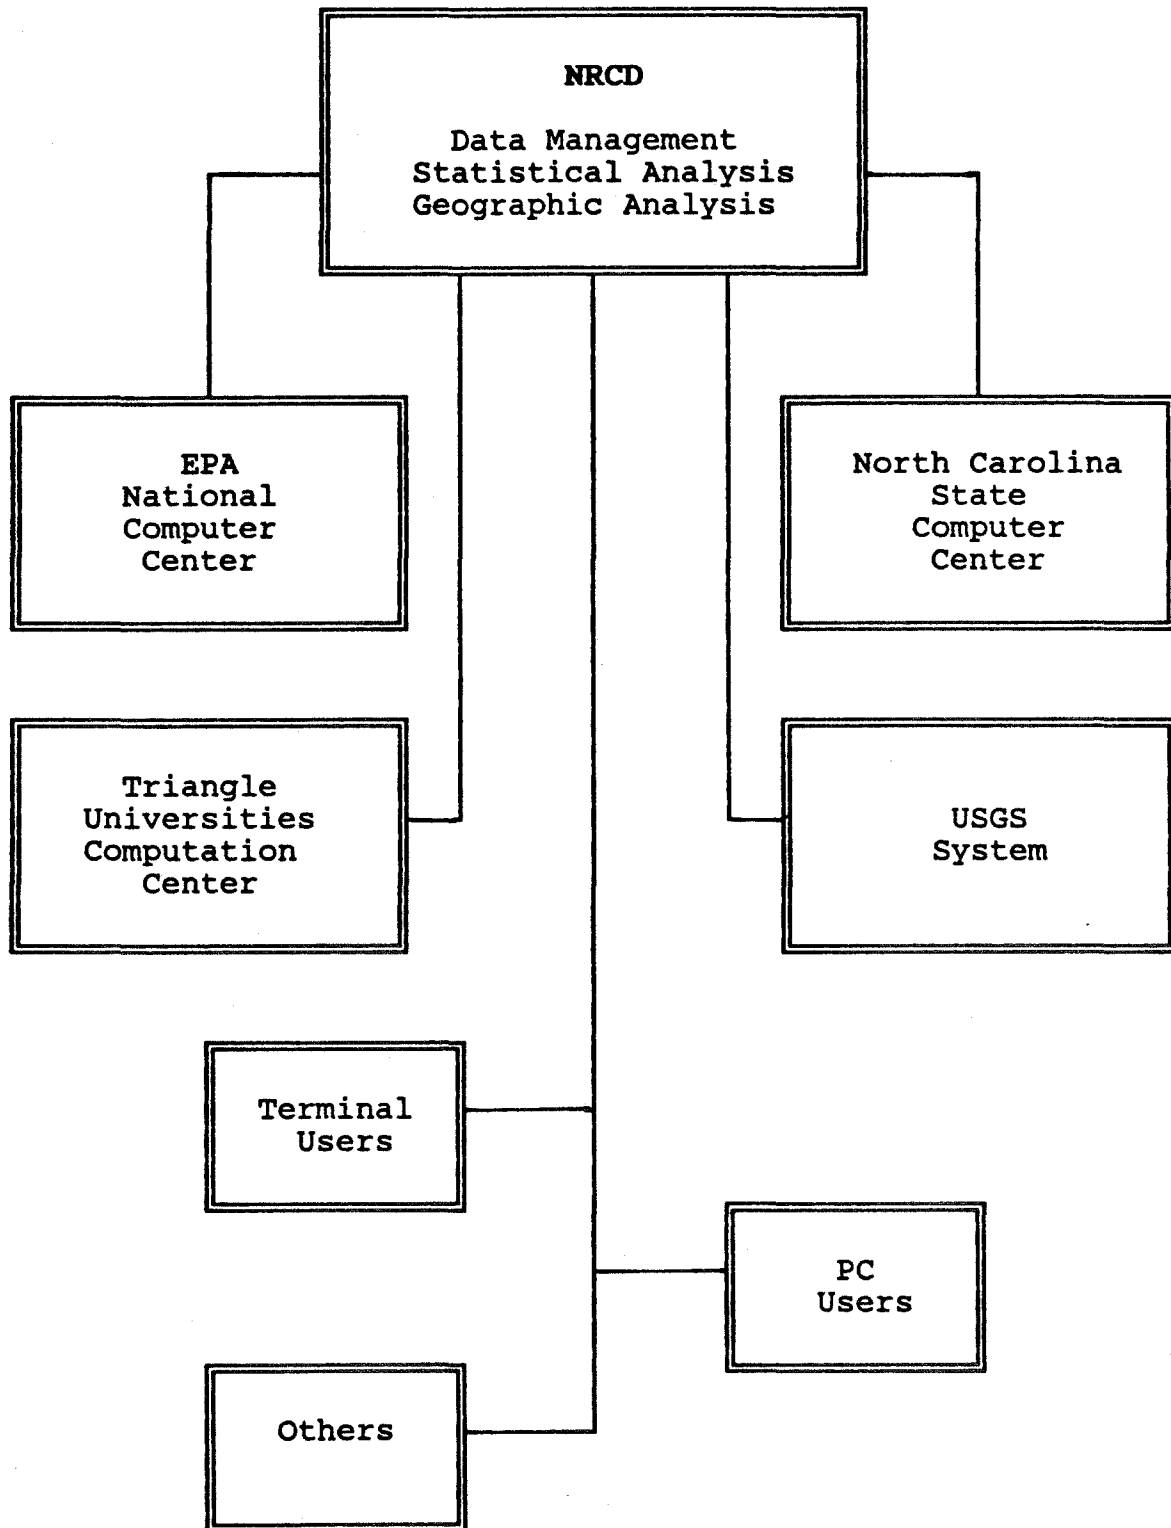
NRCD

Data Management
Statistical Analysis
Geographic Analysis

EPA
National
Computer
Center

North Carolina
State
Computer
Center

Triangle
Universities
Computation
Center

USGS
System

Terminal
Users

PC
Users

Others